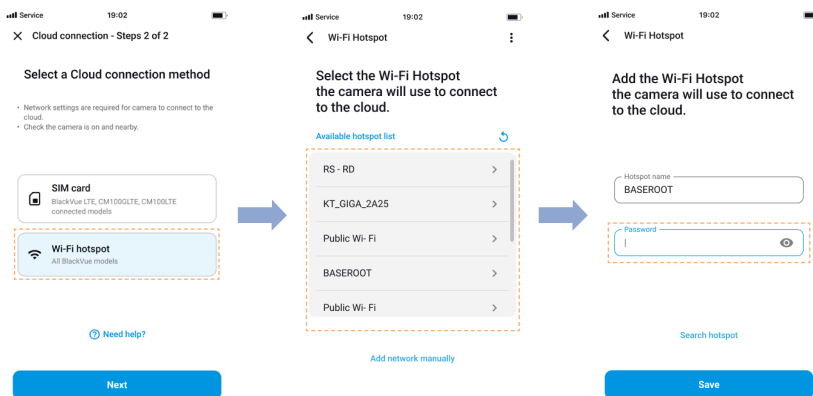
Service 19:02

Cloud connection - Steps 2 of 2

Select a Cloud connection method

• Network settings are required for camera to connect to the cloud.
• Check the camera is on and nearby.

SIM card
BlackVue LTE, CM100GLTE, CM100LTE connected models

Wi-Fi hotspot
All BlackVue models

Need help?

Next

Service 19:02

Wi-Fi Hotspot

Select the Wi-Fi Hotspot the camera will use to connect to the cloud.

Available hotspot list

RS - RD

KT_GIGA_2A25

Public Wi- Fi

BASEROOT

Public Wi- Fi

Add network manually

Service 19:02

Wi-Fi Hotspot

Add the Wi-Fi Hotspot the camera will use to connect to the cloud.

Hotspot name
BASEROOT

Password

Search hotspot

Save